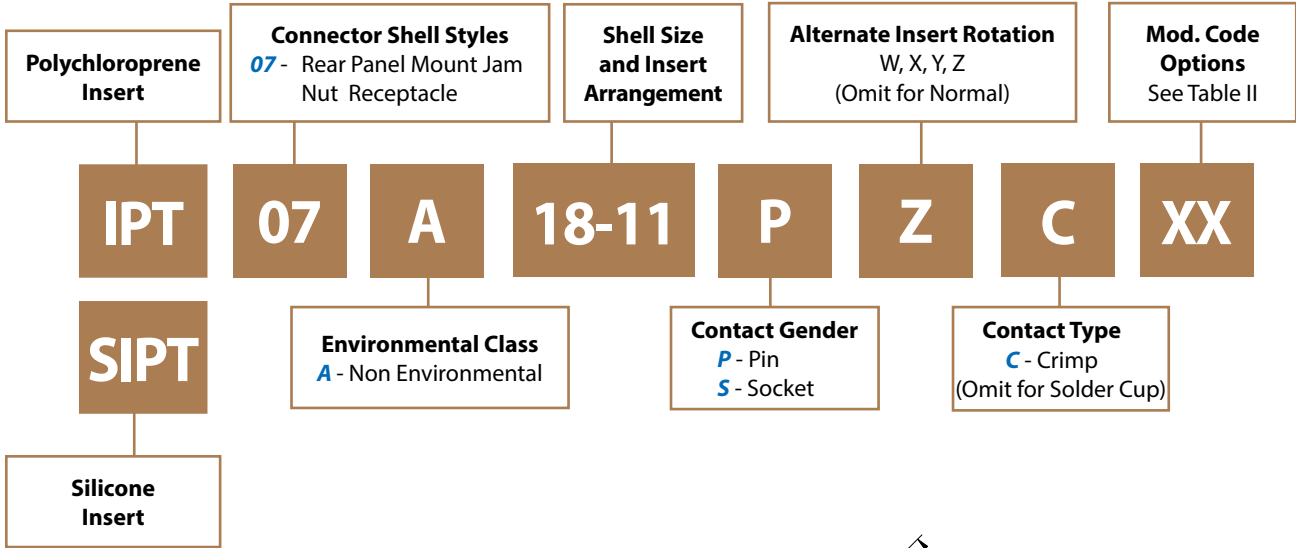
Polychloroprene Insert

Connector Shell Styles
07 - Rear Panel Mount Jam Nut Receptacle

Shell Size and Insert Arrangement

Alternate Insert Rotation
W, X, Y, Z
(Omit for Normal)

Mod. Code Options
See Table II

IPT 07 A 18-11 P Z C XX

SIPT

Environmental Class
A - Non Environmental

Contact Gender
P - Pin
S - Socket

Contact Type
C - Crimp
(Omit for Solder Cup)

Silicone Insert